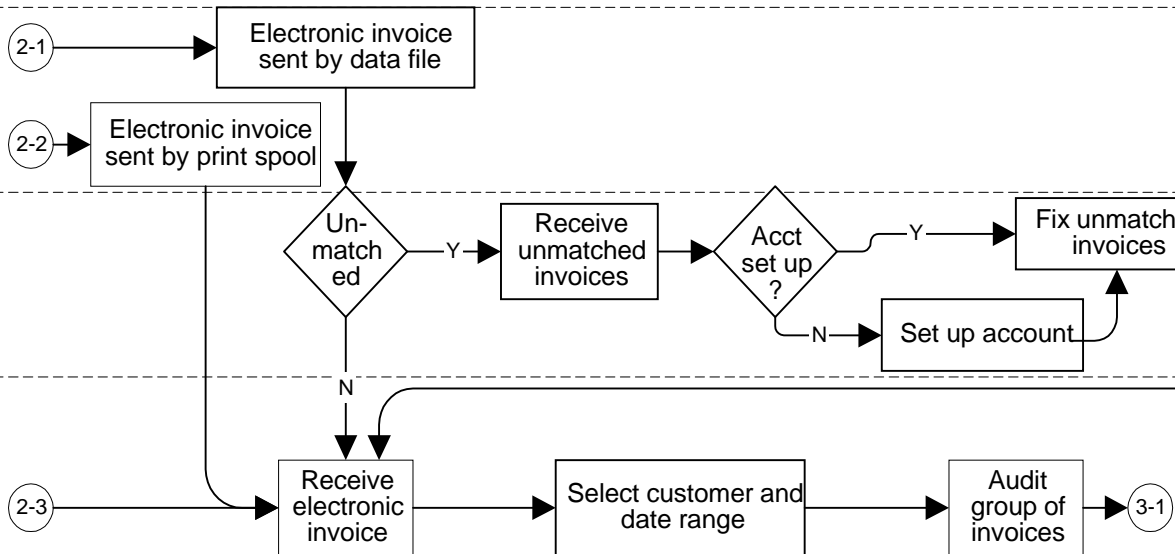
2-1

Electronic invoice sent by data file

2-2

Electronic invoice sent by print spool

Un-matched

Y

Receive unmatched invoices

Acct set up ?

Y

Fix unmatch invoices

N

Set up account

N

2-3

Receive electronic invoice

Select customer and date range

Audit group of invoices

3-1